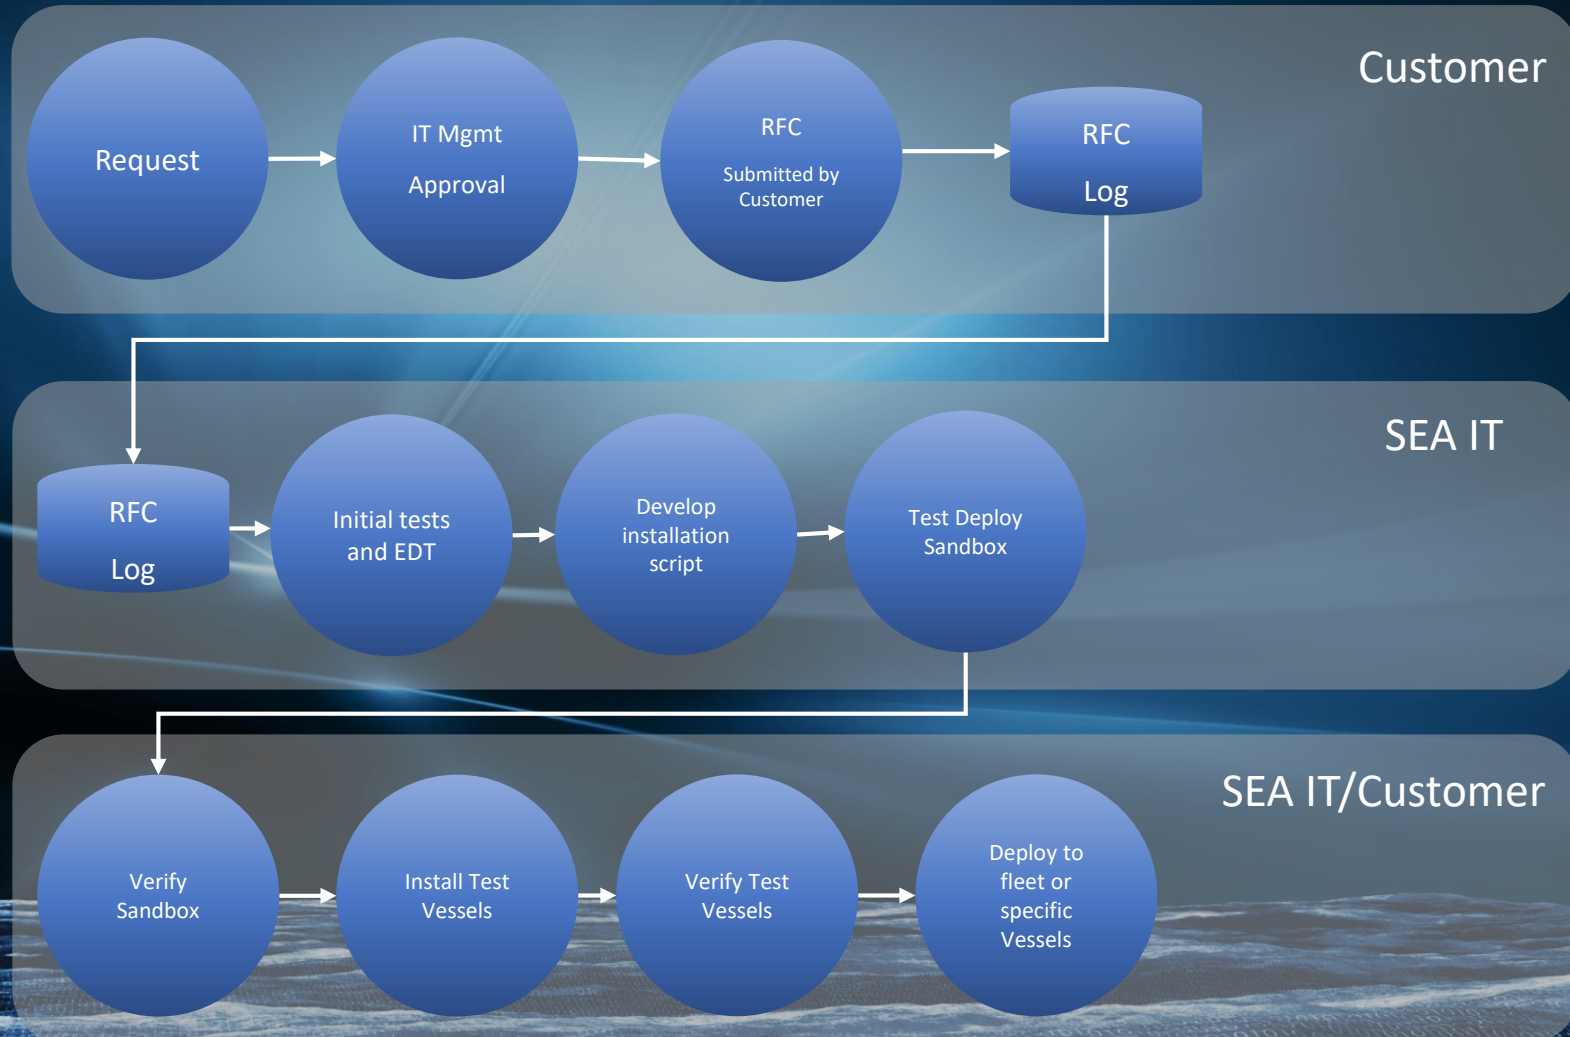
Customer

Request

IT Mgmt

Approval

RFC

Submitted by Customer

RFC

Log

SEA IT

RFC

Log

Initial tests and EDT

Develop installation script

Test Deploy Sandbox

SEA IT/Customer

Verify Sandbox

Install Test Vessels

Verify Test Vessels

Deploy to fleet or specific Vessels